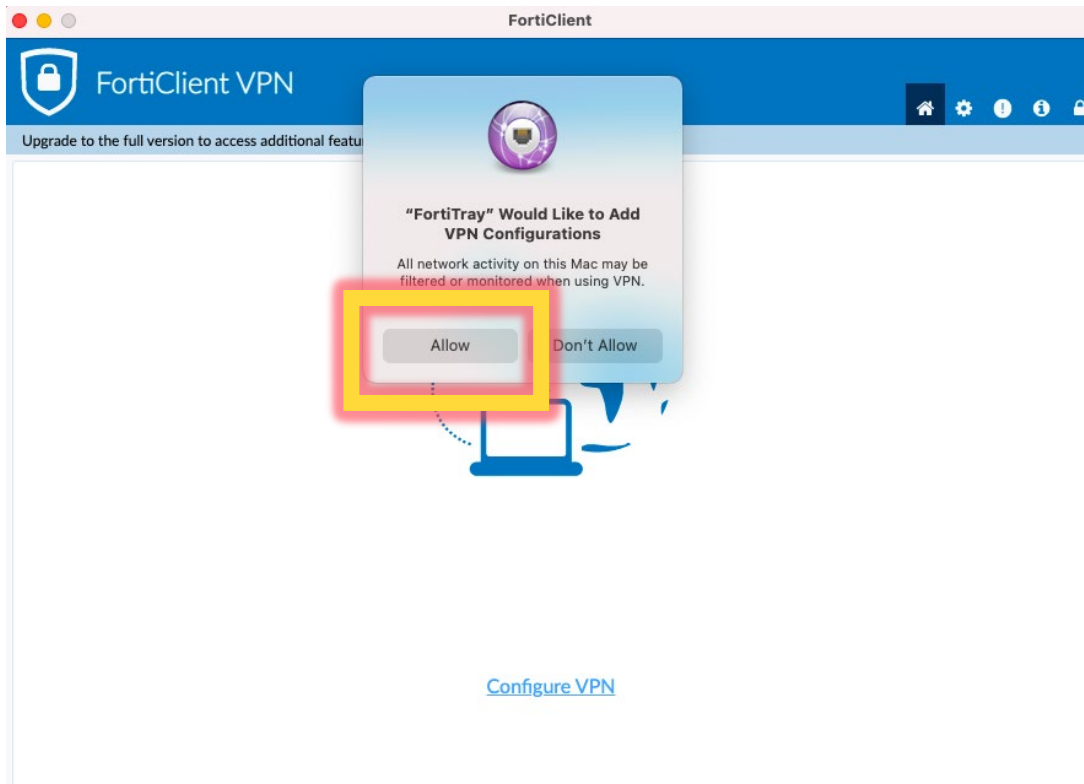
FortiClient

FortiClient VPN

Upgrade to the full version to access additional featu

“FortiTray” Would Like to Add VPN Configurations

All network activity on this Mac may be filtered or monitored when using VPN.

Allow

Don't Allow

Configure VPN